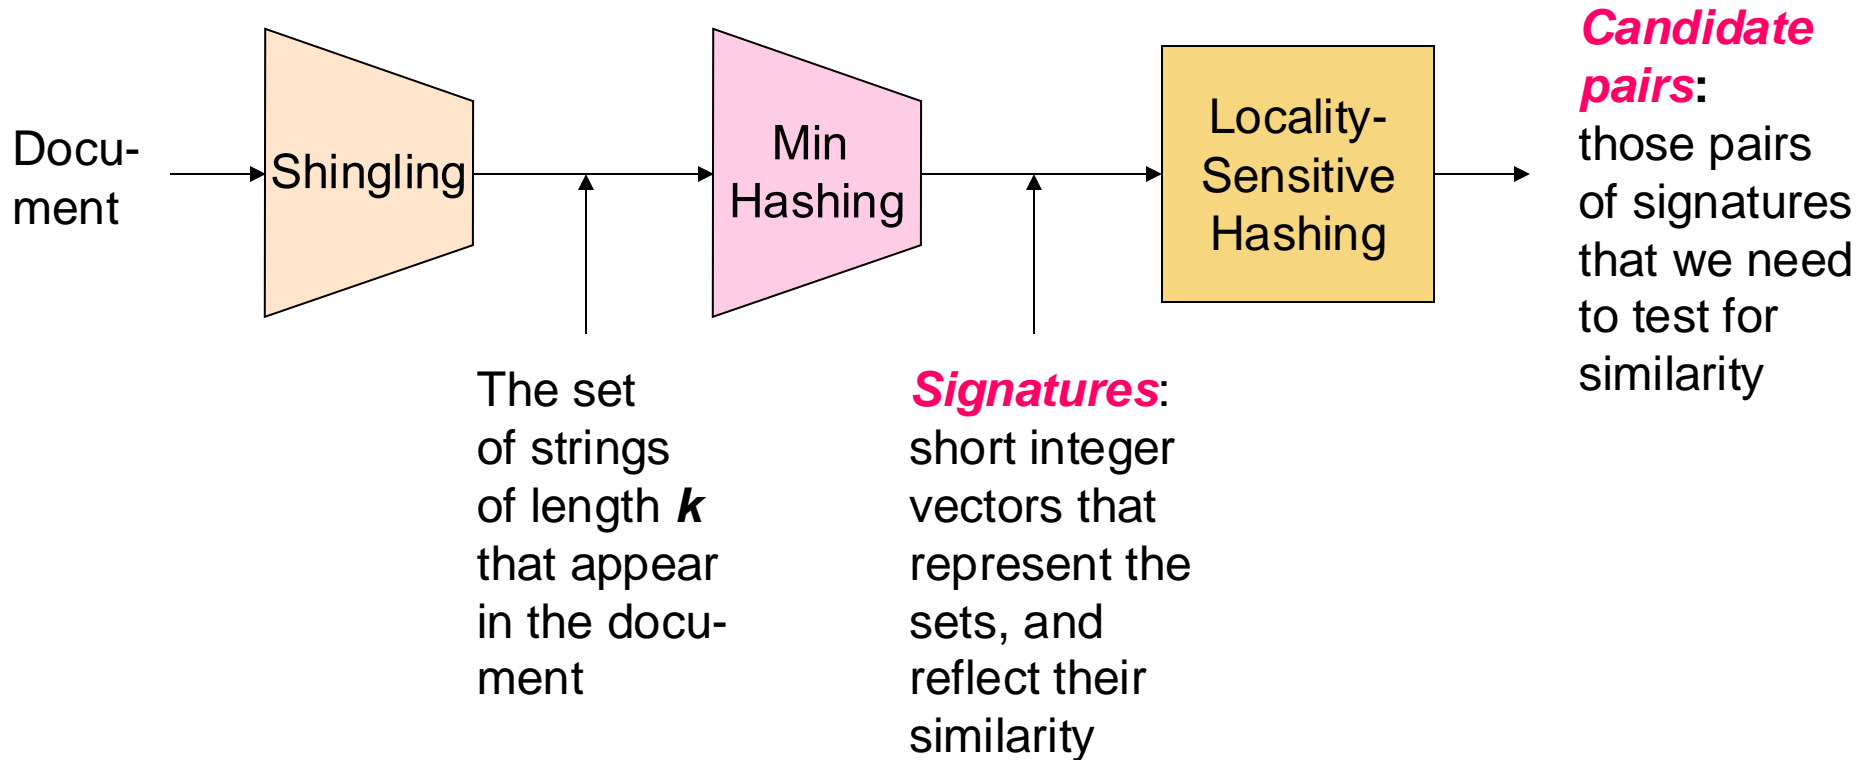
Document

Shingling

Min Hashing

Locality-Sensitive Hashing

Candidate pairs: those pairs of signatures that we need to test for similarity

The set of strings of length *k* that appear in the document

Signatures: short integer vectors that represent the sets, and reflect their similarity